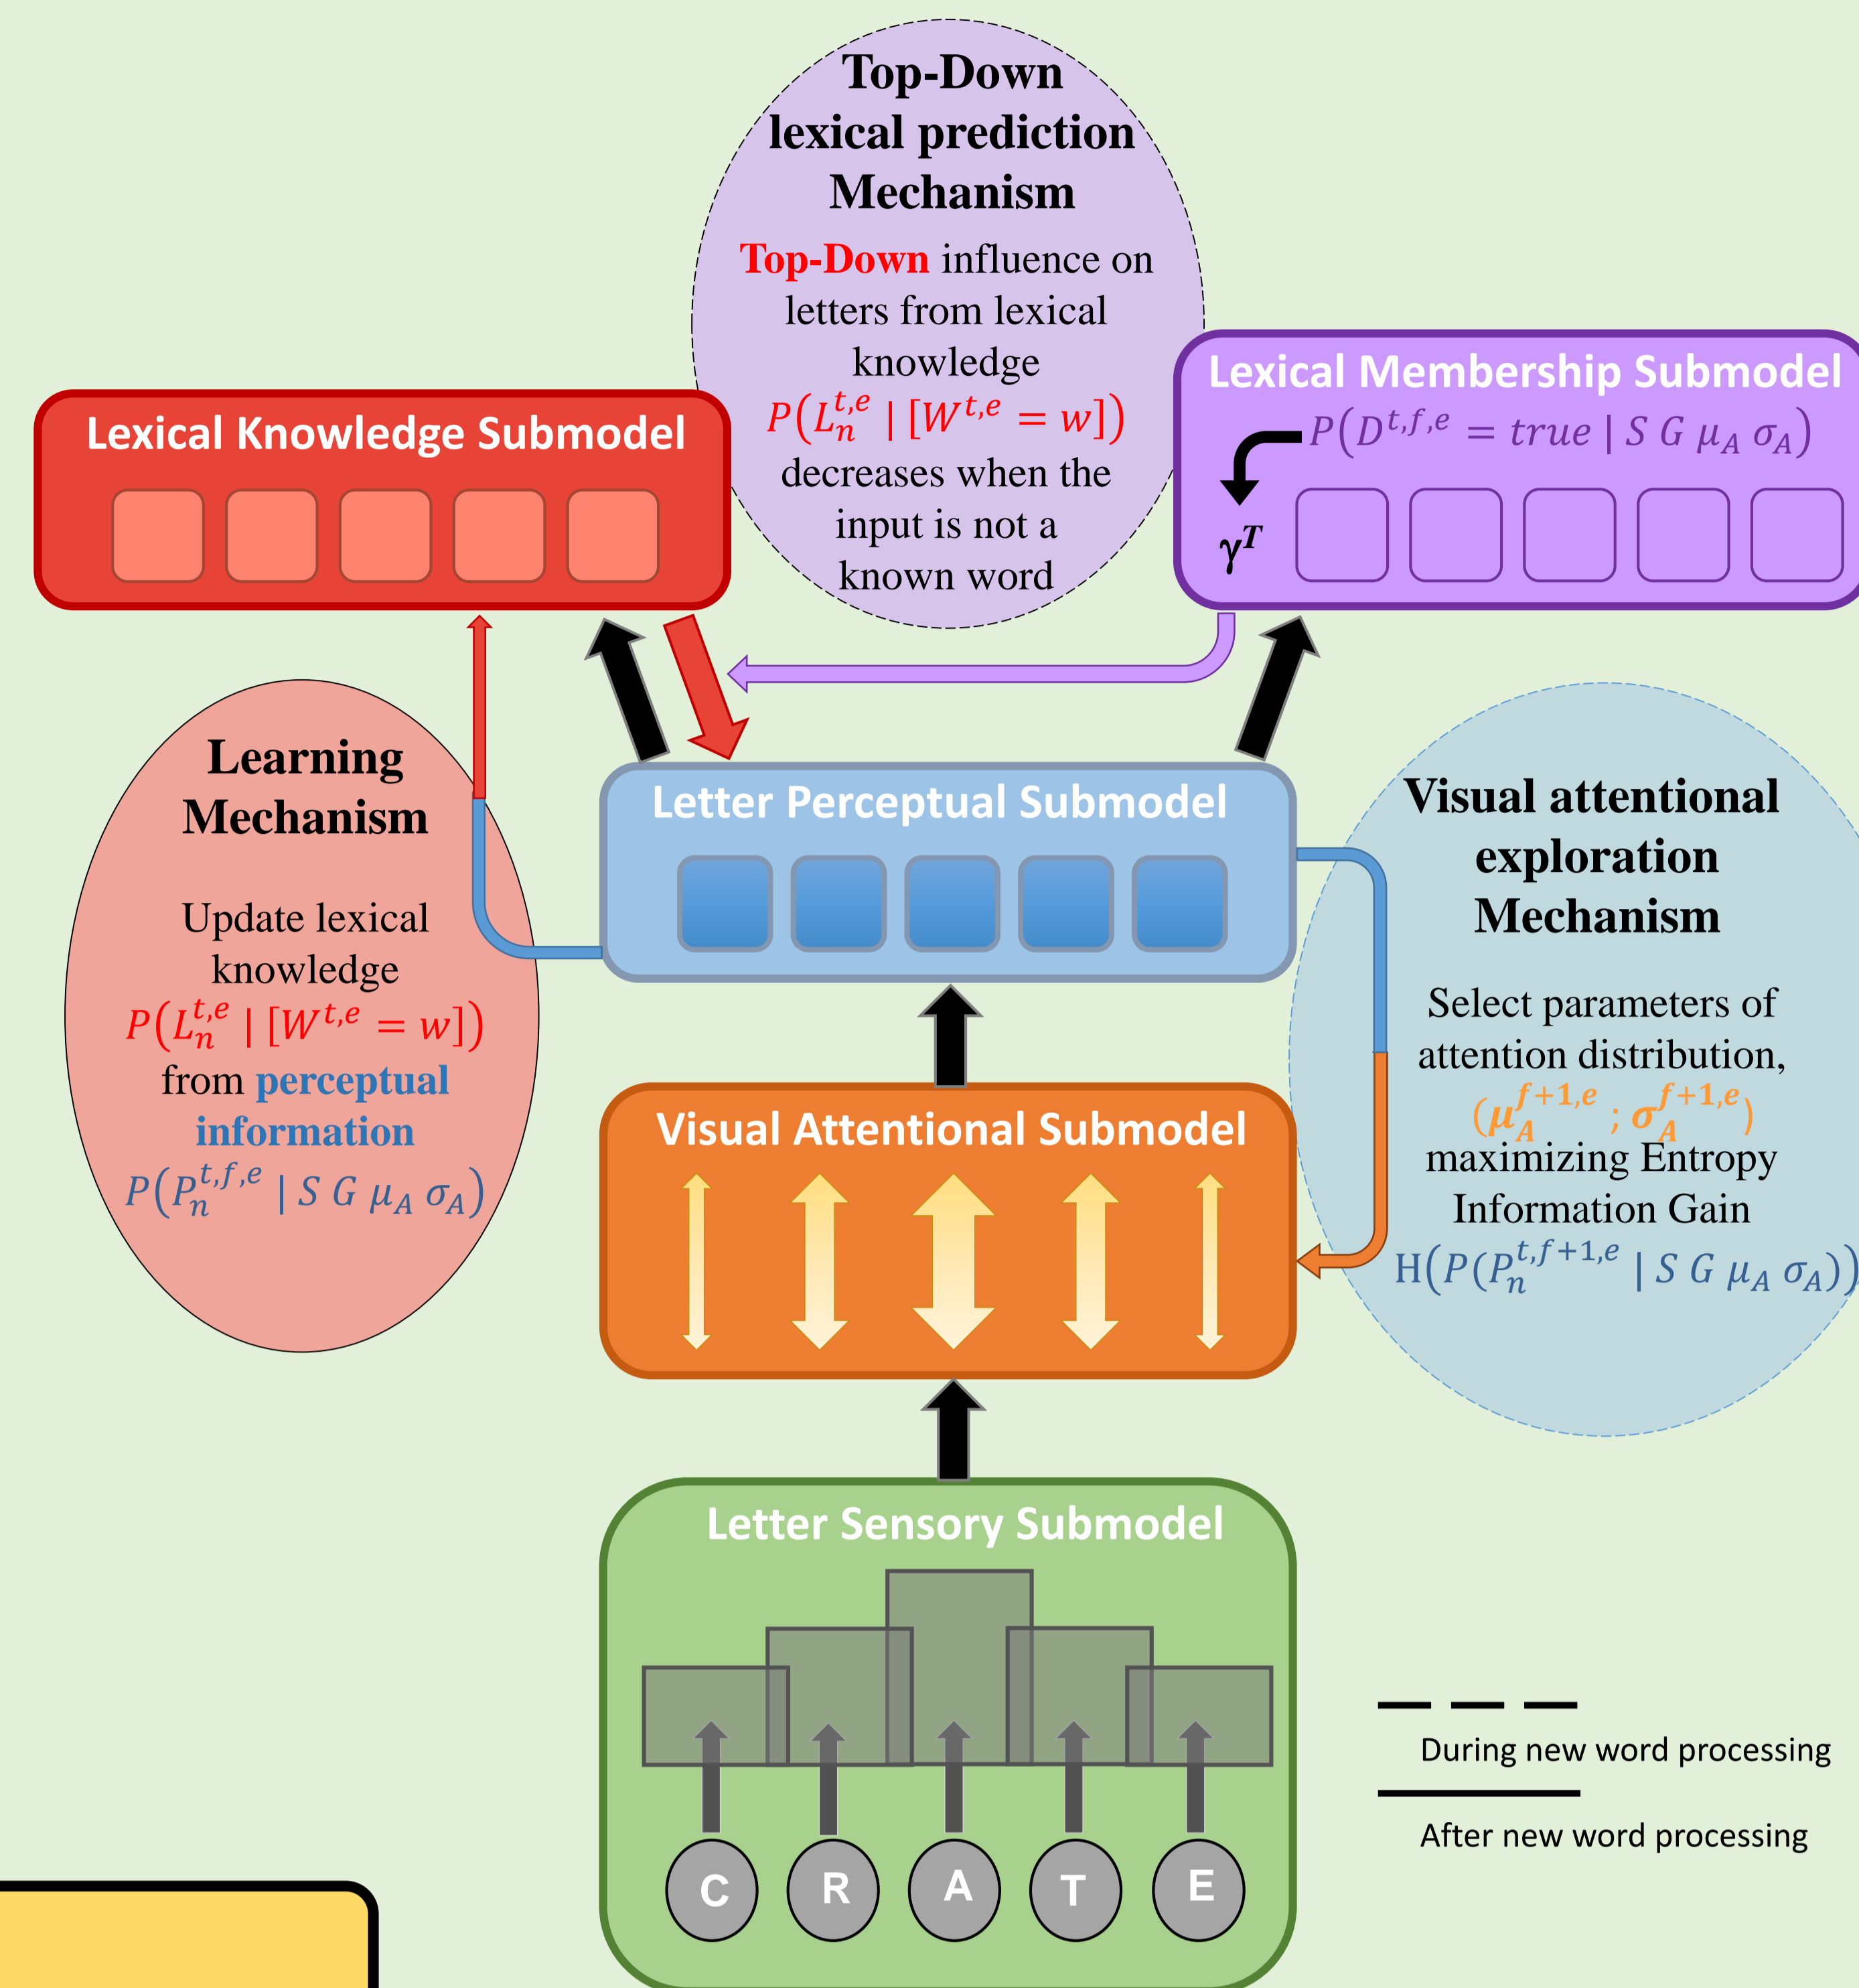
Top-Down lexical prediction Mechanism

Top-Down influence on letters from lexical knowledge $P\left(L_n^{t,e} \mid [W^{t,e} = w]\right)$ decreases when the input is not a known word

Lexical Knowledge Submodel

Lexical Membership Submodel

$P\left(D^{t,f,e} = true \mid S\ G\ \mu_A\ \sigma_A\right)$

$\gamma^T$

Learning Mechanism

Update lexical knowledge $P\left(L_n^{t,e} \mid [W^{t,e} = w]\right)$ from perceptual information $P\left(P_n^{t,f,e} \mid S\ G\ \mu_A\ \sigma_A\right)$

Letter Perceptual Submodel

Visual attentional exploration Mechanism

Select parameters of attention distribution, $(\mu_A^{f+1,e}\ ;\ \sigma_A^{f+1,e})$ maximizing Entropy Information Gain $H\left(P(P_n^{t,f+1,e} \mid S\ G\ \mu_A\ \sigma_A)\right)$

Visual Attentional Submodel

Letter Sensory Submodel

C R A T E

During new word processing

After new word processing